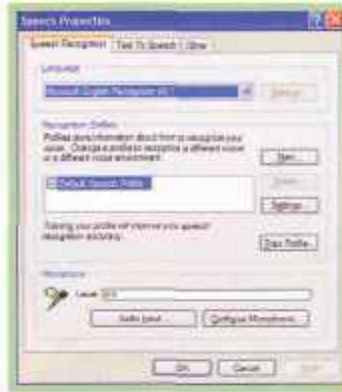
Speech Properties

Speech Recognition | Text To Speech | Other

Language

Microsoft English Recognizer v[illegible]

Settings...

Recognition Profiles

Profiles store information about how to recognize your voice. Change a profile to recognize a different voice or a different noise environment.

New...

Default Speech Profile

Delete

Settings...

Training your profile will improve your speech recognition accuracy.

Train Profile...

Microphone

Level

Audio Input...

Configure Microphone...

OK

Cancel

Apply